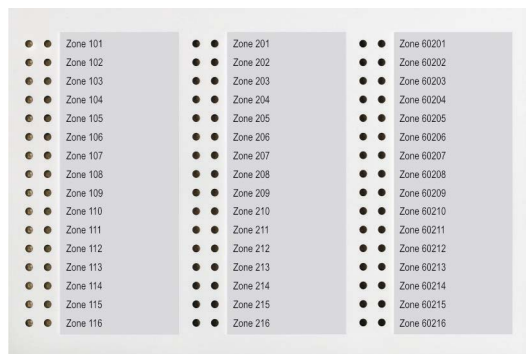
Zone 101
Zone 102
Zone 103
Zone 104
Zone 105
Zone 106
Zone 107
Zone 108
Zone 109
Zone 110
Zone 111
Zone 112
Zone 113
Zone 114
Zone 115
Zone 116

Zone 201
Zone 202
Zone 203
Zone 204
Zone 205
Zone 206
Zone 207
Zone 208
Zone 209
Zone 210
Zone 211
Zone 212
Zone 213
Zone 214
Zone 215
Zone 216

Zone 60201
Zone 60202
Zone 60203
Zone 60204
Zone 60205
Zone 60206
Zone 60207
Zone 60208
Zone 60209
Zone 60210
Zone 60211
Zone 60212
Zone 60213
Zone 60214
Zone 60215
Zone 60216